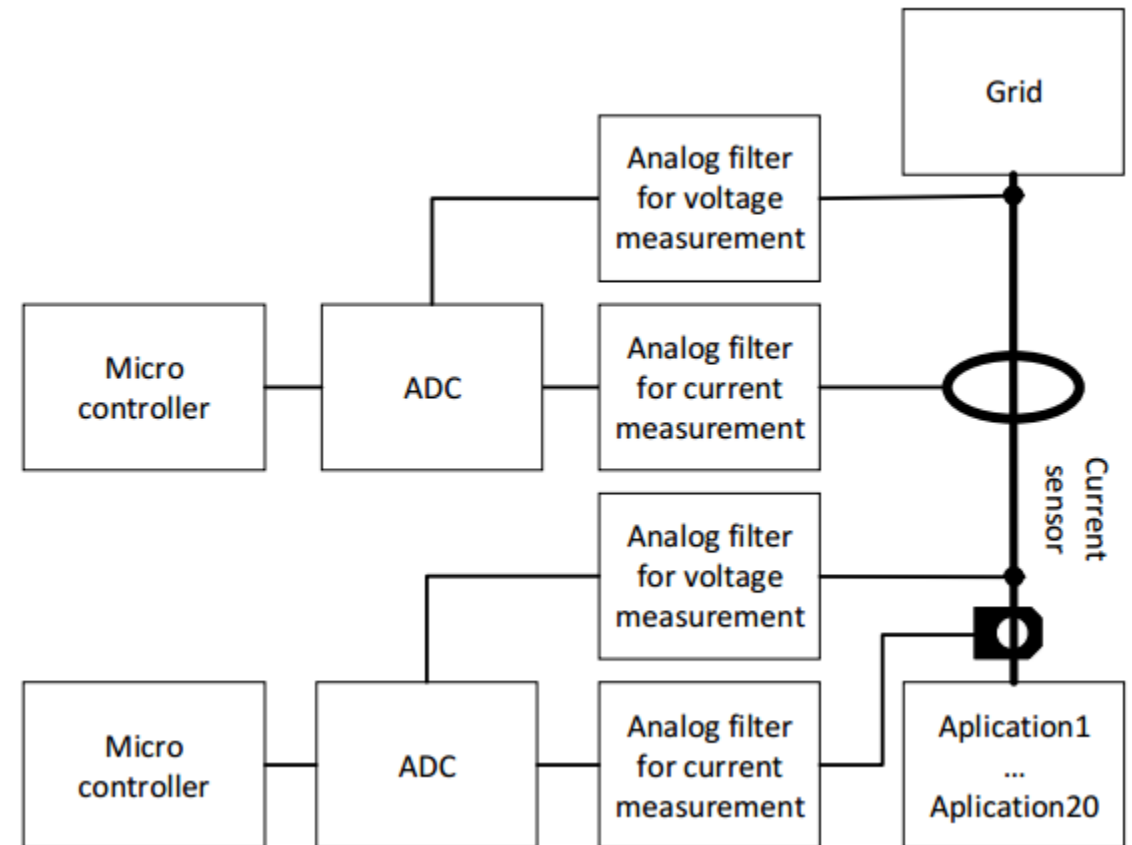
Grid

Analog filter for voltage measurement

Micro controller

ADC

Analog filter for current measurement

Current sensor

Analog filter for voltage measurement

Micro controller

ADC

Analog filter for current measurement

Aplication1
...
Aplication20